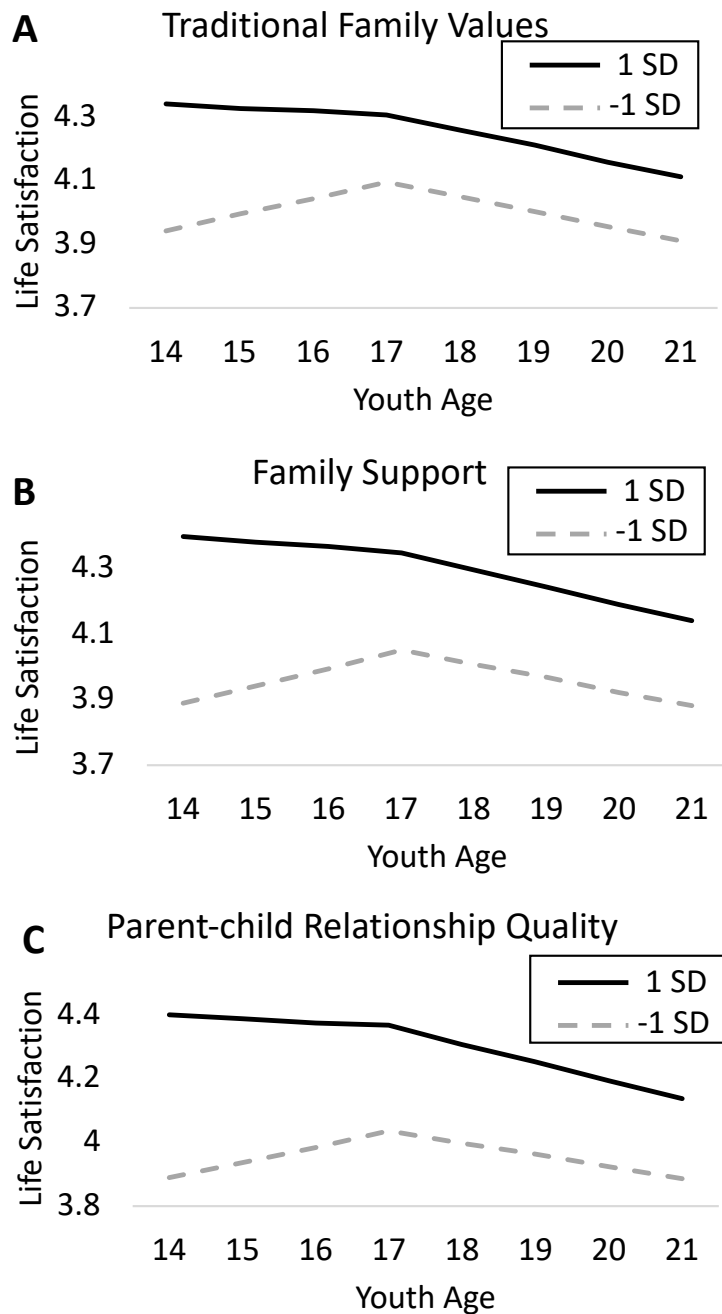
A
Traditional Family Values
1 SD
-1 SD
Life Satisfaction
4.3
4.1
3.9
3.7
14 15 16 17 18 19 20 21
Youth Age

B
Family Support
1 SD
-1 SD
Life Satisfaction
4.3
4.1
3.9
3.7
14 15 16 17 18 19 20 21
Youth Age

C
Parent-child Relationship Quality
1 SD
-1 SD
Life Satisfaction
4.4
4.2
4
3.8
14 15 16 17 18 19 20 21
Youth Age